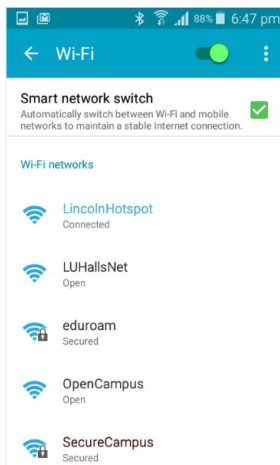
88% 6:47 pm

Wi-Fi

Smart network switch
Automatically switch between Wi-Fi and mobile networks to maintain a stable Internet connection.

Wi-Fi networks

LincolnHotspot
Connected

LUHallsNet
Open

eduroam
Secured

OpenCampus
Open

SecureCampus
Secured